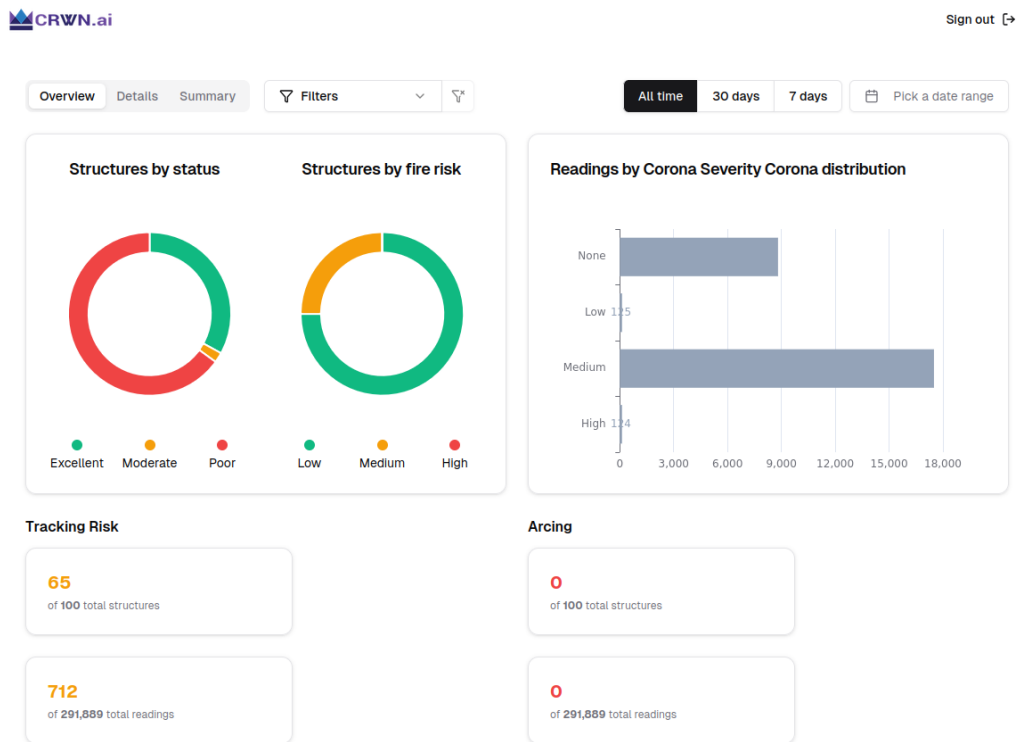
CRWN.ai

Sign out

Overview Details Summary

Filters

All time 30 days 7 days

Pick a date range

Structures by status

Excellent Moderate Poor

Structures by fire risk

Low Medium High

Readings by Corona Severity Corona distribution

None
Low 125
Medium
High 124

0 3,000 6,000 9,000 12,000 15,000 18,000

Tracking Risk

65
of 100 total structures

712
of 291,889 total readings

Arcing

0
of 100 total structures

0
of 291,889 total readings